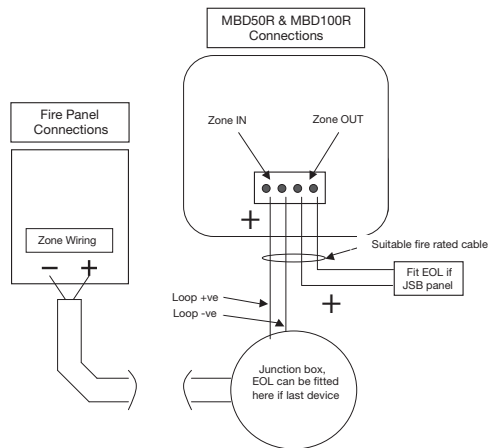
MBD50R & MBD100R Connections

Fire Panel Connections

Zone IN

Zone OUT

Zone Wiring

−

+

+

Suitable fire rated cable

Fit EOL if JSB panel

+

Loop +ve

Loop -ve

Junction box, EOL can be fitted here if last device